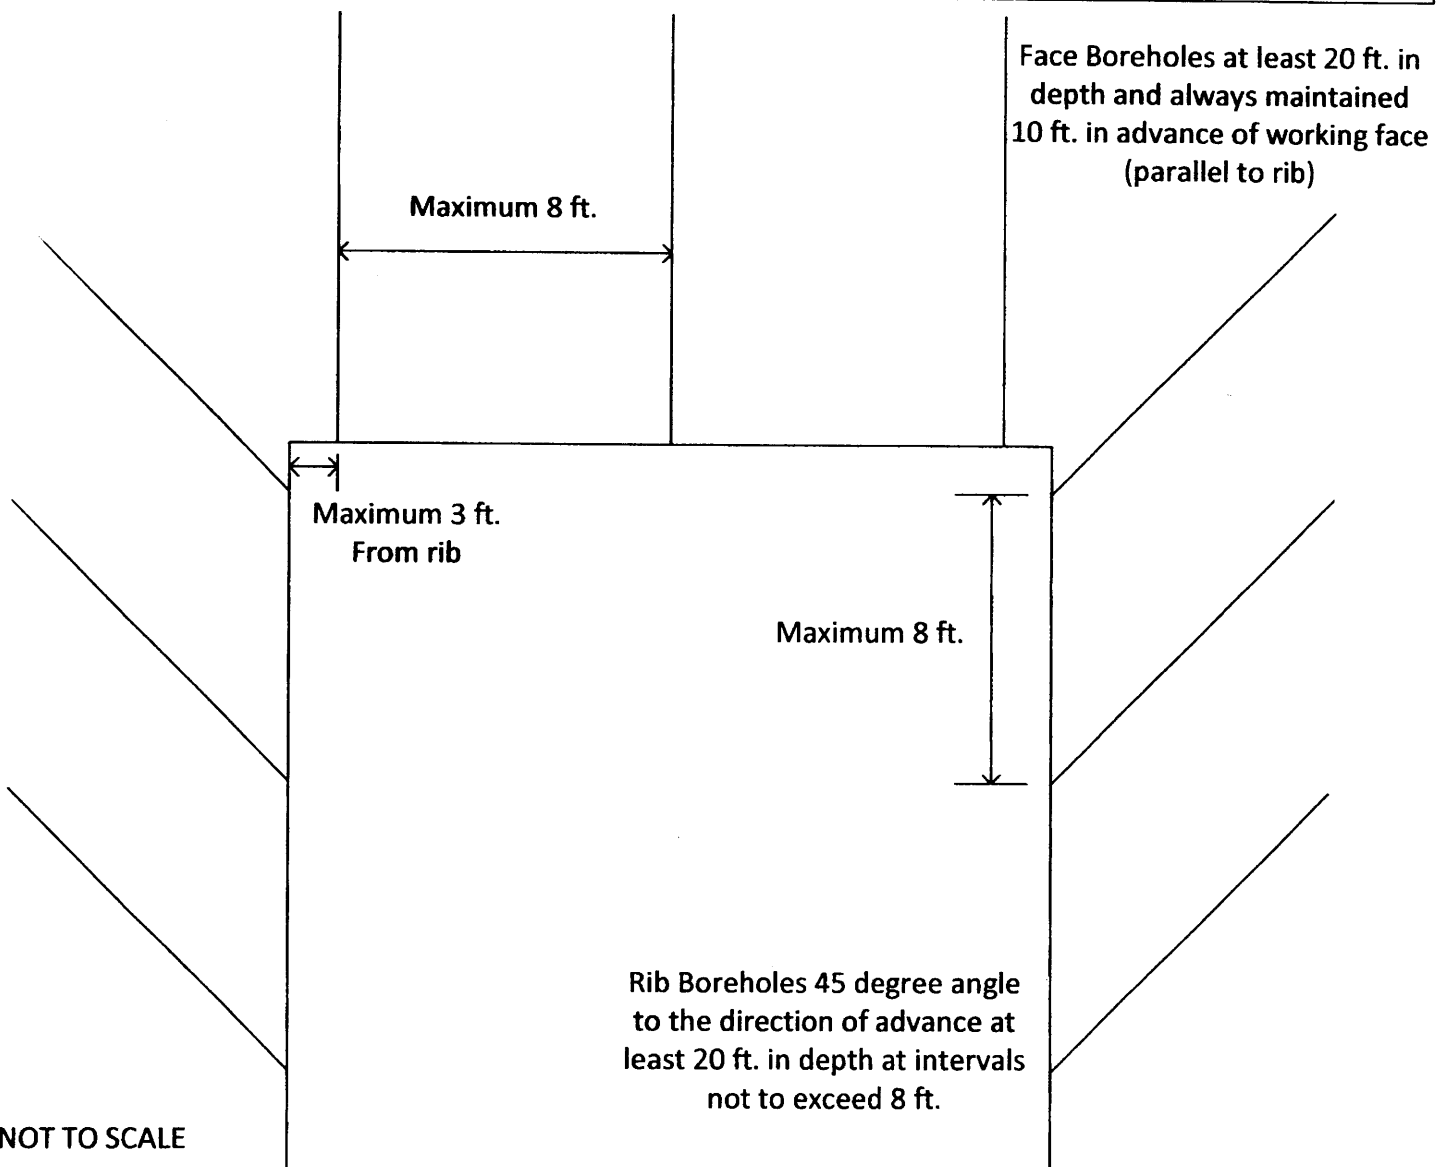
Face Boreholes at least 20 ft. in depth and always maintained 10 ft. in advance of working face (parallel to rib)

Maximum 8 ft.

Maximum 3 ft.
From rib

Maximum 8 ft.

Rib Boreholes 45 degree angle to the direction of advance at least 20 ft. in depth at intervals not to exceed 8 ft.

NOT TO SCALE